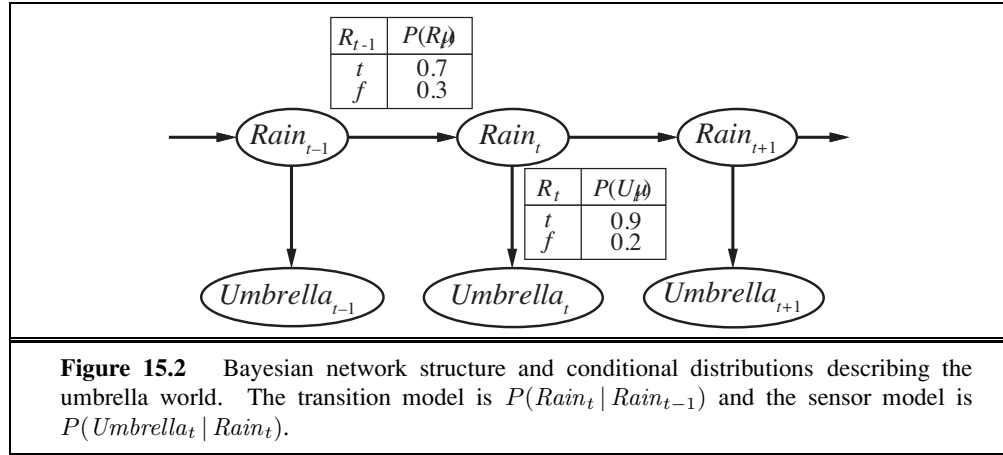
| $R_{t-1}$ | $P(R_t)$ |
|---|---|
| $t$ | 0.7 |
| $f$ | 0.3 |

$Rain_{t-1}$

$Rain_t$

$Rain_{t+1}$

| $R_t$ | $P(U_t)$ |
|---|---|
| $t$ | 0.9 |
| $f$ | 0.2 |

$Umbrella_{t-1}$

$Umbrella_t$

$Umbrella_{t+1}$

**Figure 15.2** Bayesian network structure and conditional distributions describing the umbrella world. The transition model is $P(Rain_t \mid Rain_{t-1})$ and the sensor model is $P(Umbrella_t \mid Rain_t)$.